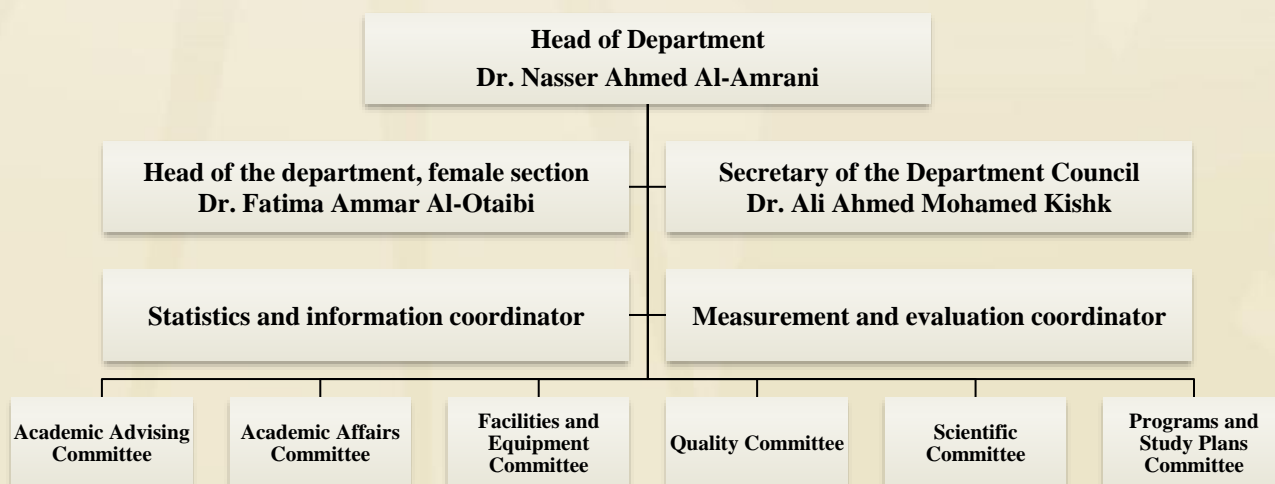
Head of Department
Dr. Nasser Ahmed Al-Amrani

Head of the department, female section
Dr. Fatima Ammar Al-Otaibi

Secretary of the Department Council
Dr. Ali Ahmed Mohamed Kishk

Statistics and information coordinator

Measurement and evaluation coordinator

Academic Advising Committee

Academic Affairs Committee

Facilities and Equipment Committee

Quality Committee

Scientific Committee

Programs and Study Plans Committee